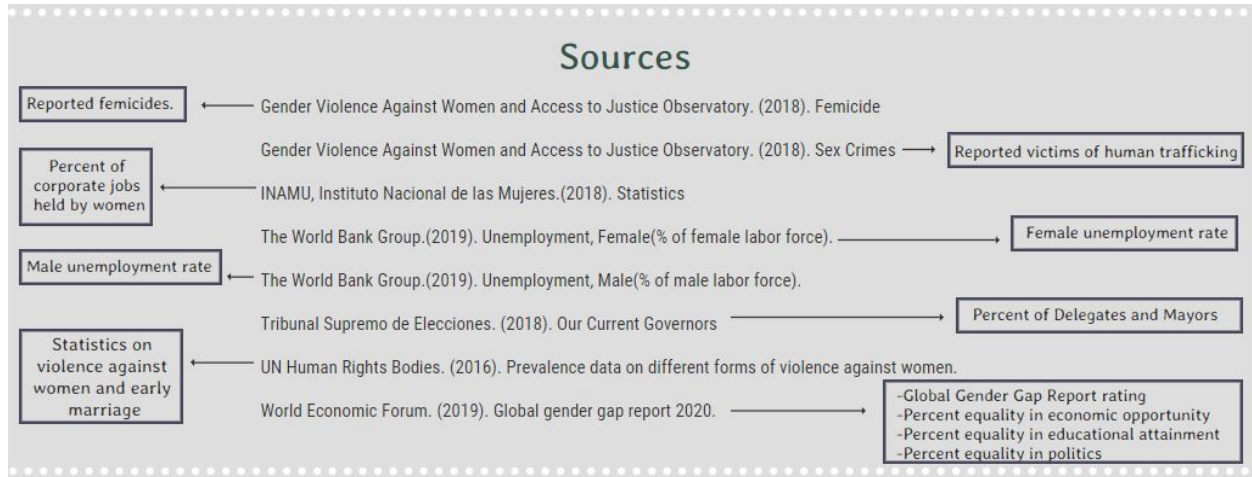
Sources

Reported femicides.

Gender Violence Against Women and Access to Justice Observatory. (2018). Femicide

Gender Violence Against Women and Access to Justice Observatory. (2018). Sex Crimes

Reported victims of human trafficking

Percent of corporate jobs held by women

INAMU, Instituto Nacional de las Mujeres.(2018). Statistics

The World Bank Group.(2019). Unemployment, Female(% of female labor force).

Female unemployment rate

Male unemployment rate

The World Bank Group.(2019). Unemployment, Male(% of male labor force).

Tribunal Supremo de Elecciones. (2018). Our Current Governors

Percent of Delegates and Mayors

Statistics on violence against women and early marriage

UN Human Rights Bodies. (2016). Prevalence data on different forms of violence against women.

World Economic Forum. (2019). Global gender gap report 2020.

-Global Gender Gap Report rating
-Percent equality in economic opportunity
-Percent equality in educational attainment
-Percent equality in politics